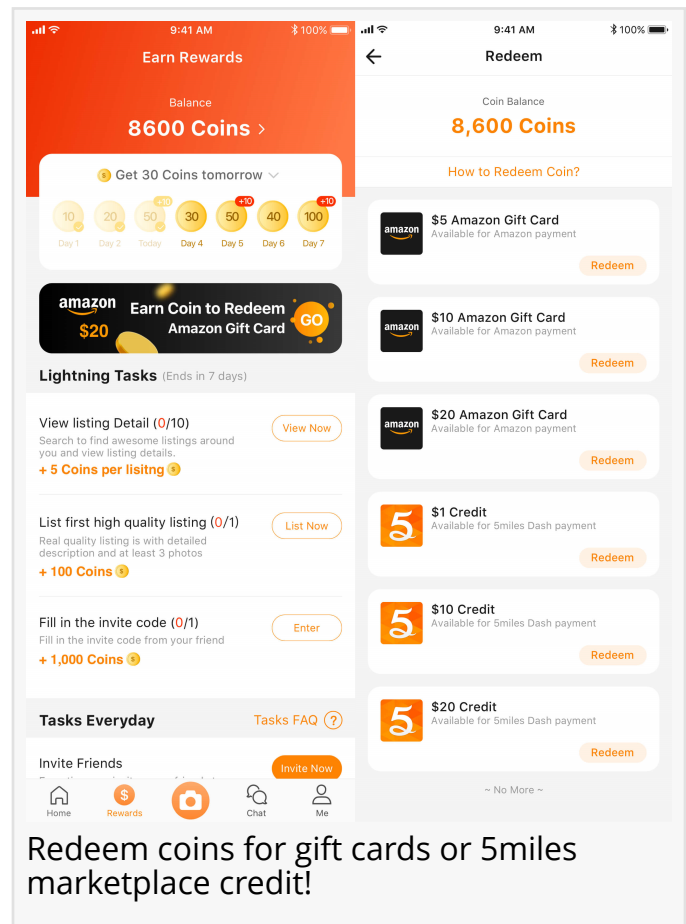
9:41 AM 100%

Earn Rewards

Balance
8600 Coins >

Get 30 Coins tomorrow

+10 +10 +10
10 20 50 30 50 40 100
Day 1 Day 2 Today Day 4 Day 5 Day 6 Day 7

amazon $20 Earn Coin to Redeem Amazon Gift Card GO

Lightning Tasks (Ends in 7 days)

View listing Detail (0/10)
Search to find awesome listings around you and view listing details.
+ 5 Coins per lisitng
View Now

List first high quality listing (0/1)
Real quality listing is with detailed description and at least 3 photos
+ 100 Coins
List Now

Fill in the invite code (0/1)
Fill in the invite code from your friend
+ 1,000 Coins
Enter

Tasks Everyday
Tasks FAQ ?

Invite Friends
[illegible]
Invite Now

Home Rewards Chat Me

9:41 AM 100%

Redeem

Coin Balance
8,600 Coins

How to Redeem Coin?

amazon
$5 Amazon Gift Card
Available for Amazon payment
Redeem

amazon
$10 Amazon Gift Card
Available for Amazon payment
Redeem

amazon
$20 Amazon Gift Card
Available for Amazon payment
Redeem

$1 Credit
Available for 5miles Dash payment
Redeem

$10 Credit
Available for 5miles Dash payment
Redeem

$20 Credit
Available for 5miles Dash payment
Redeem

~ No More ~

Redeem coins for gift cards or 5miles marketplace credit!